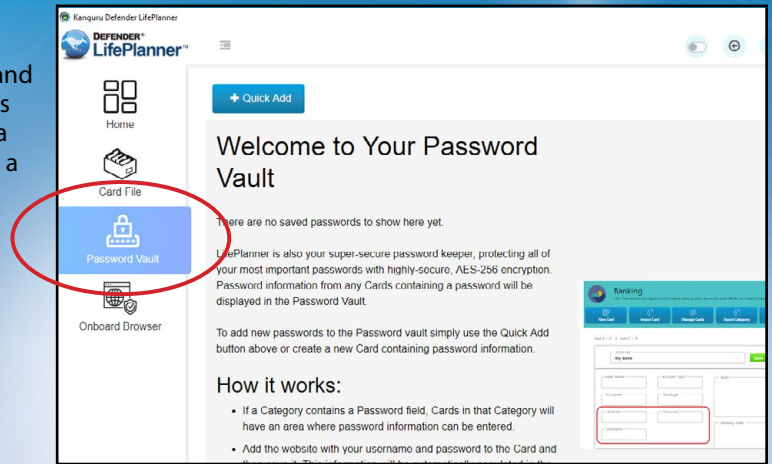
and
s
a
a

Kanguru Defender LifePlanner

DEFENDER®
LifePlanner™

Home

Card File

Password Vault

Onboard Browser

+ Quick Add

Welcome to Your Password Vault

There are no saved passwords to show here yet.

LifePlanner is also your super-secure password keeper, protecting all of your most important passwords with highly-secure, AES-256 encryption. Password information from any Cards containing a password will be displayed in the Password Vault.

To add new passwords to the Password vault simply use the Quick Add button above or create a new Card containing password information.

How it works:

• If a Category contains a Password field, Cards in that Category will have an area where password information can be entered.

• Add the website with your username and password to the Card and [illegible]

Banking

New Card

Import Card

Manage Cards

Export Category

My Bank